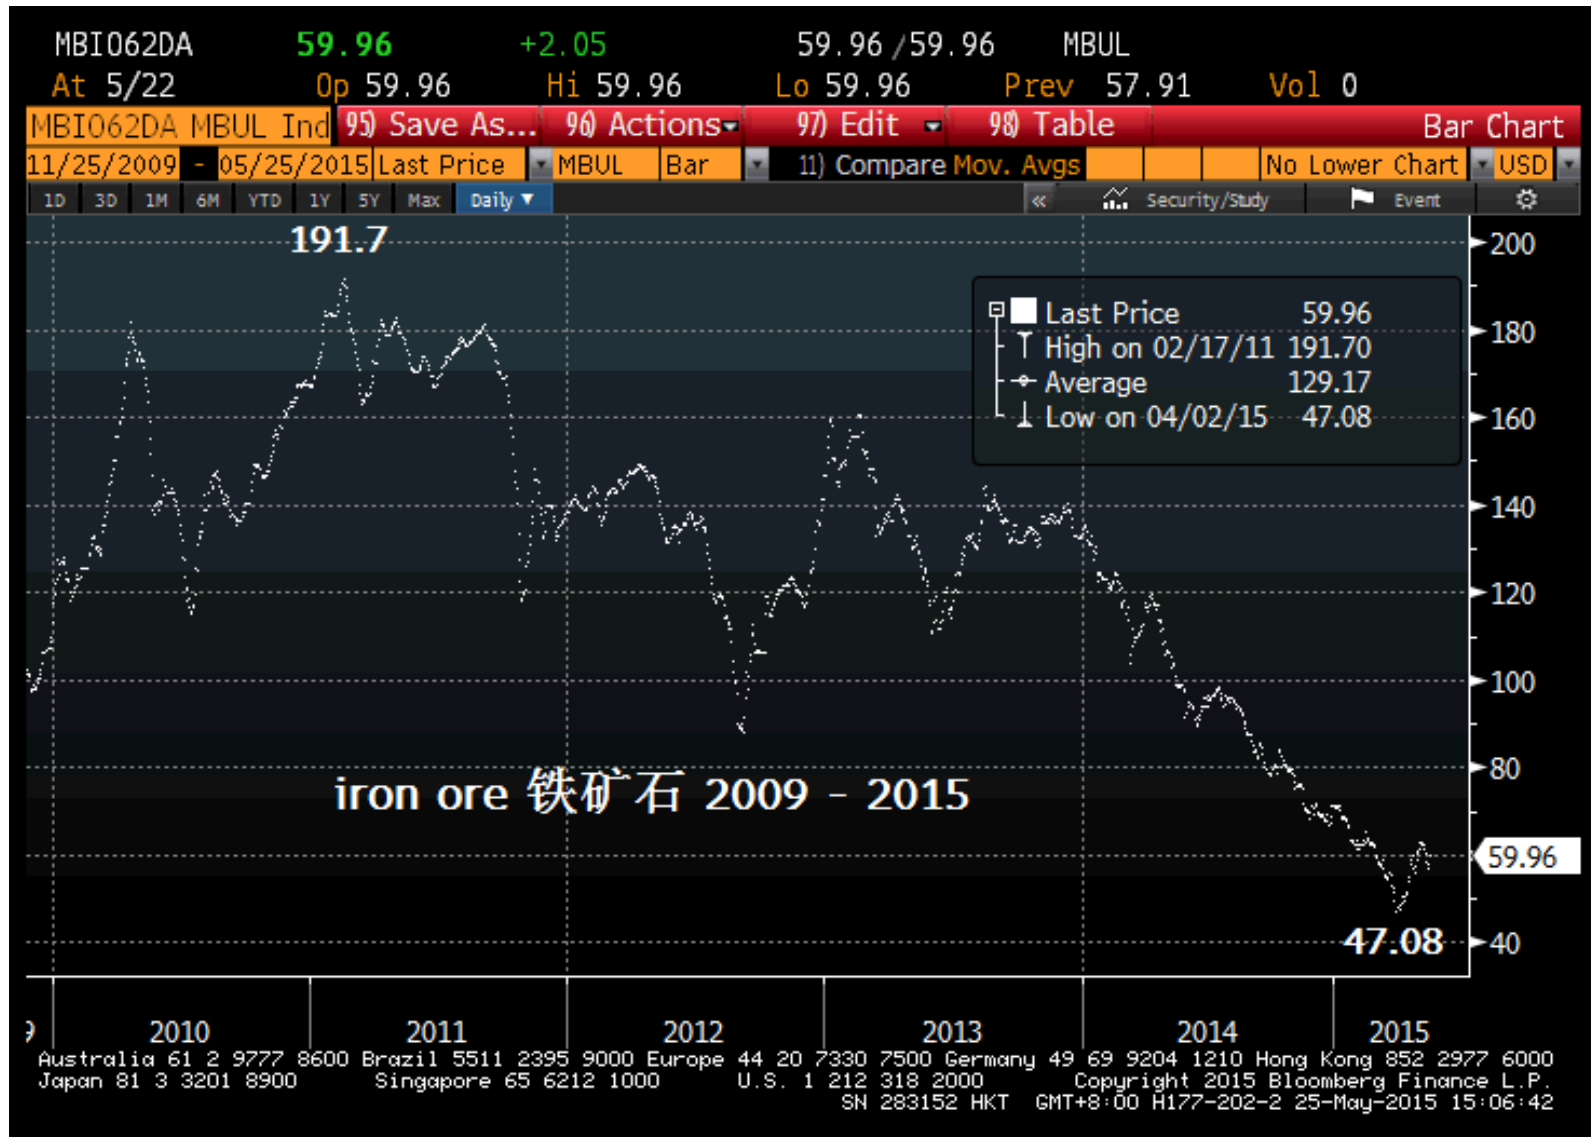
MBIO62DA 59.96 +2.05 59.96 / 59.96 MBUL
At 5/22 Op 59.96 Hi 59.96 Lo 59.96 Prev 57.91 Vol 0

MBIO62DA MBUL Ind 95) Save As... 96) Actions 97) Edit 98) Table Bar Chart

11/25/2009 - 05/25/2015 Last Price MBUL Bar 11) Compare Mov. Avgs No Lower Chart USD

1D 3D 1M 6M YTD 1Y 5Y Max Daily « Security/Study Event

191.7

Last Price 59.96
High on 02/17/11 191.70
Average 129.17
Low on 04/02/15 47.08

iron ore 铁矿石 2009 - 2015

47.08

200
180
160
140
120
100
80
59.96
40

2010 2011 2012 2013 2014 2015

Australia 61 2 9777 8600 Brazil 5511 2395 9000 Europe 44 20 7330 7500 Germany 49 69 9204 1210 Hong Kong 852 2977 6000
Japan 81 3 3201 8900 Singapore 65 6212 1000 U.S. 1 212 318 2000 Copyright 2015 Bloomberg Finance L.P.
SN 283152 HKT GMT+8:00 H177-202-2 25-May-2015 15:06:42